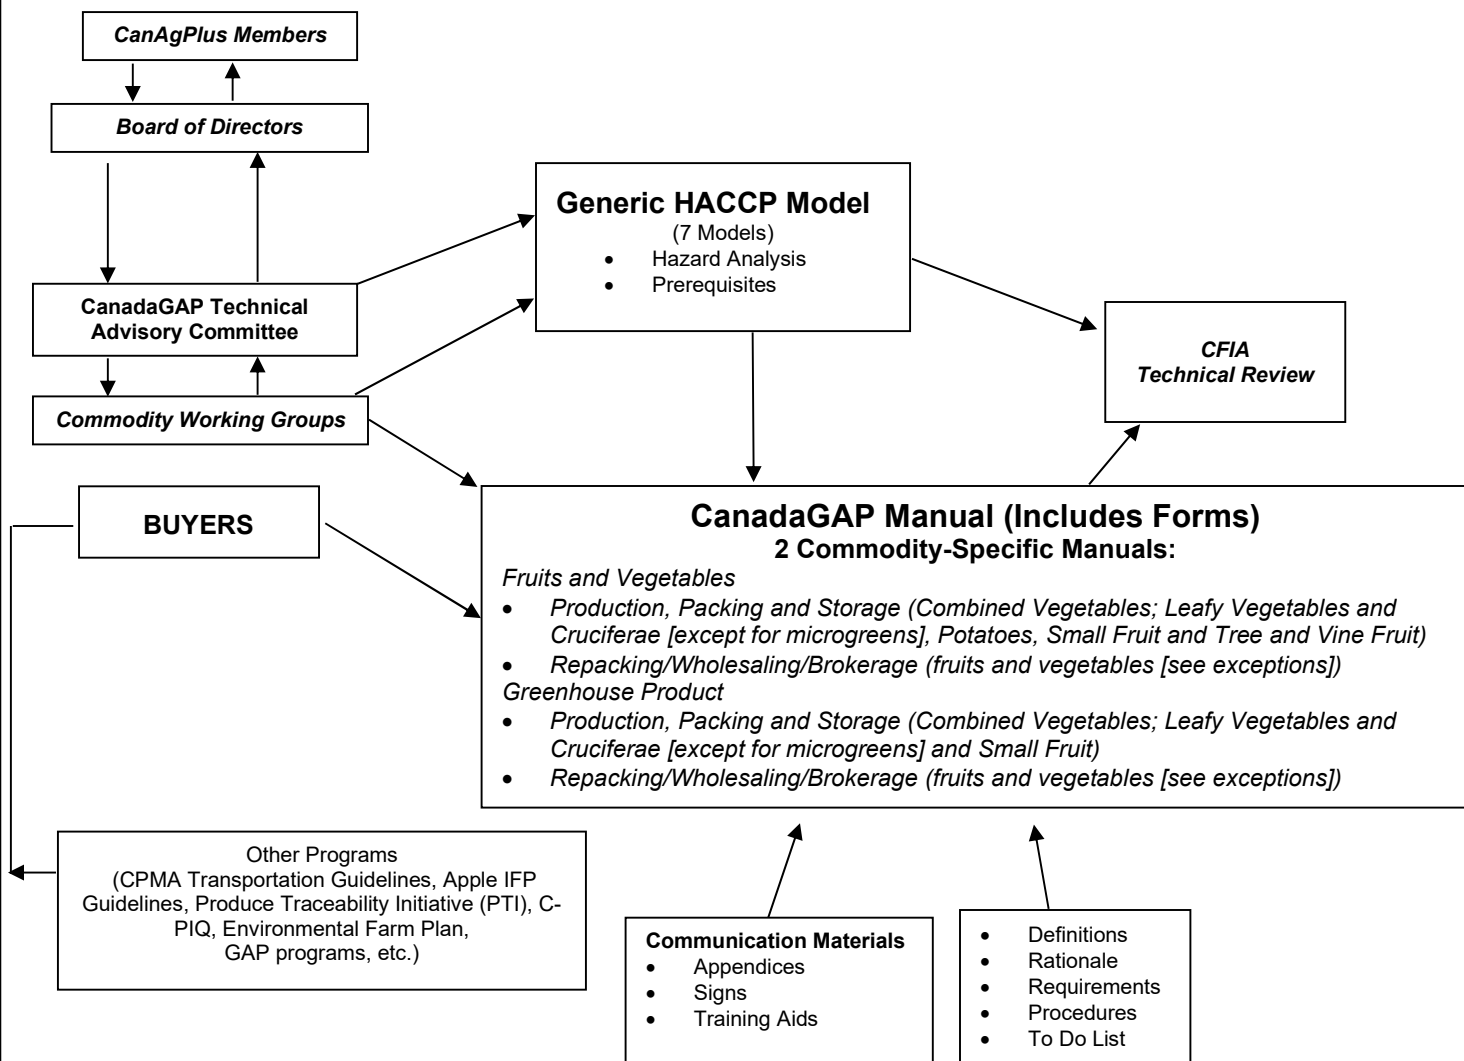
CanAgPlus Members

Board of Directors

Generic HACCP Model
(7 Models)
- Hazard Analysis
- Prerequisites

CanadaGAP Technical Advisory Committee

CFIA
Technical Review

Commodity Working Groups

BUYERS

CanadaGAP Manual (Includes Forms)
2 Commodity-Specific Manuals:
Fruits and Vegetables
- Production, Packing and Storage (Combined Vegetables; Leafy Vegetables and Cruciferae [except for microgreens], Potatoes, Small Fruit and Tree and Vine Fruit)
- Repacking/Wholesaling/Brokerage (fruits and vegetables [see exceptions])
Greenhouse Product
- Production, Packing and Storage (Combined Vegetables; Leafy Vegetables and Cruciferae [except for microgreens] and Small Fruit)
- Repacking/Wholesaling/Brokerage (fruits and vegetables [see exceptions])

Other Programs
(CPMA Transportation Guidelines, Apple IFP Guidelines, Produce Traceability Initiative (PTI), C-PIQ, Environmental Farm Plan, GAP programs, etc.)

Communication Materials
- Appendices
- Signs
- Training Aids

- Definitions
- Rationale
- Requirements
- Procedures
- To Do List